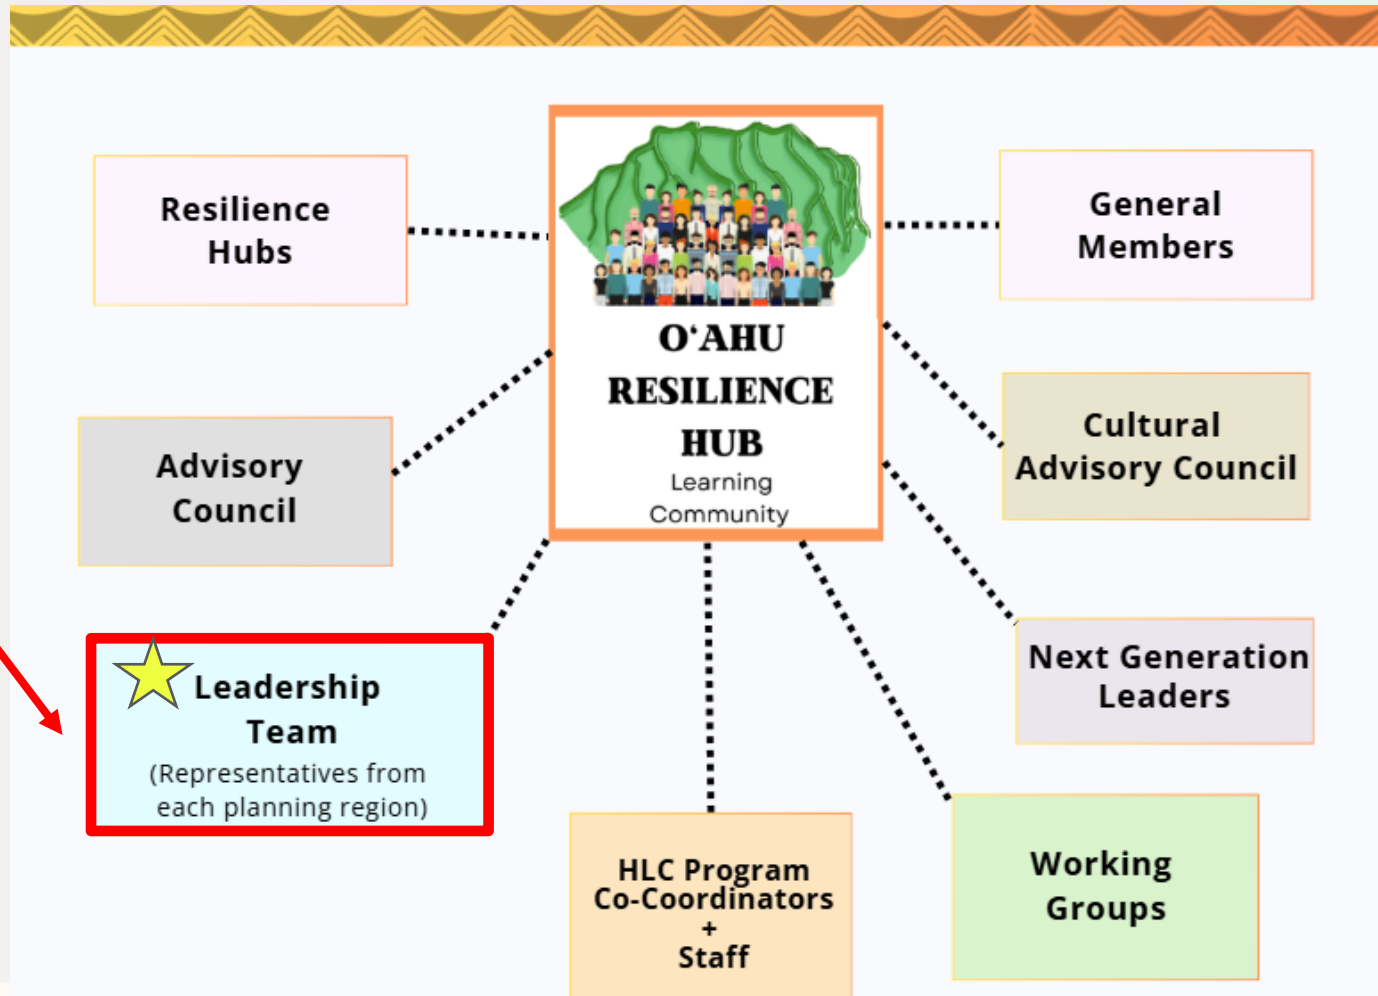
Resilience Hubs

O'AHU RESILIENCE HUB
Learning Community

General Members

Advisory Council

Cultural Advisory Council

Leadership Team
(Representatives from each planning region)

Next Generation Leaders

HLC Program Co-Coordinators + Staff

Working Groups